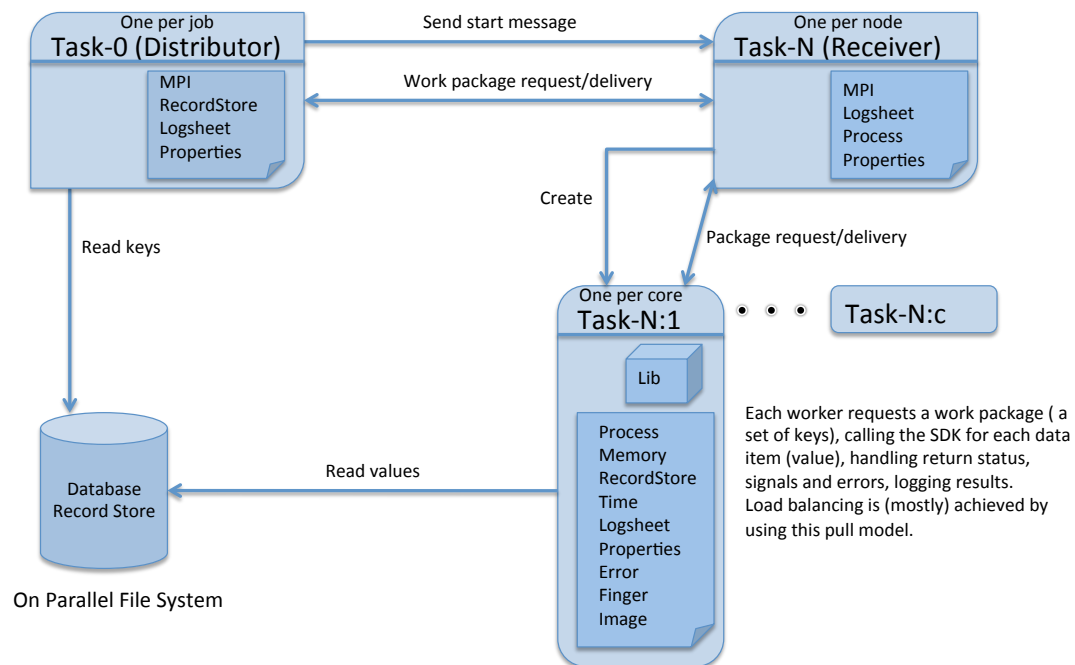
One per job
Task-0 (Distributor)

MPI
RecordStore
Logsheet
Properties

Send start message

Work package request/delivery

One per node
Task-N (Receiver)

MPI
Logsheet
Process
Properties

Create

Package request/delivery

Read keys

One per core
Task-N:1

Task-N:c

Lib

Process
Memory
RecordStore
Time
Logsheet
Properties
Error
Finger
Image

Each worker requests a work package ( a set of keys), calling the SDK for each data item (value), handling return status, signals and errors, logging results. Load balancing is (mostly) achieved by using this pull model.

Read values

Database
Record Store

On Parallel File System